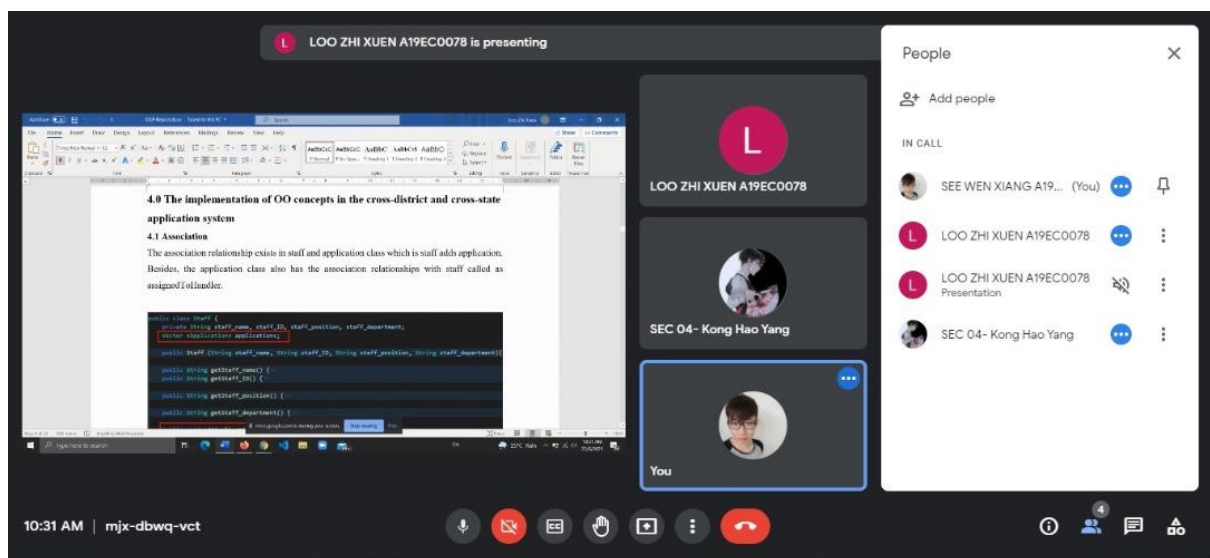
LOO ZHI XUEN A19EC0078 is presenting

4.0 The implementation of OO concepts in the cross-district and cross-state application system

4.1 Association

The association relationship exists in staff and application class which is staff adds application. Besides, the application class also has the association relationships with staff called as assignedToHandler.

public class Staff {
private String staff_name, staff_ID, staff_position, staff_department;
Vector<Application> applications;

public Staff (String staff_name, String staff_ID, String staff_position, String staff_department){

public String getStaff_name() {
public String getStaff_ID() {

public String getStaff_position() {

public String getStaff_department() {

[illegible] is sharing your screen. Stop sharing Hide

Type here to search

LOO ZHI XUEN A19EC0078

SEC 04- Kong Hao Yang

You

People

Add people

IN CALL

SEE WEN XIANG A19... (You)

LOO ZHI XUEN A19EC0078

LOO ZHI XUEN A19EC0078
Presentation

SEC 04- Kong Hao Yang

10:31 AM | mjx-dbwq-vct

4